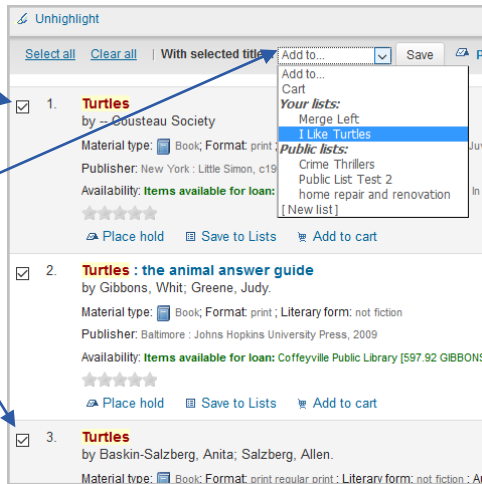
Unhighlight

Select all Clear all | With selected titles: Add to... Save

Add to...
Cart
Your lists:
Merge Left
I Like Turtles
Public lists:
Crime Thrillers
Public List Test 2
home repair and renovation
[ New list ]

1. Turtles
by -- Cousteau Society
Material type: Book; Format: print
Publisher: New York : Little Simon, c19
Availability: Items available for loan:
Place hold Save to Lists Add to cart

2. Turtles : the animal answer guide
by Gibbons, Whit; Greene, Judy.
Material type: Book; Format: print ; Literary form: not fiction
Publisher: Baltimore : Johns Hopkins University Press, 2009
Availability: Items available for loan: Coffeyville Public Library [597.92 GIBBONS
Place hold Save to Lists Add to cart

3. Turtles
by Baskin-Salzberg, Anita; Salzberg, Allen.
Material type: Book; Format: print regular print ; Literary form: not fiction ;